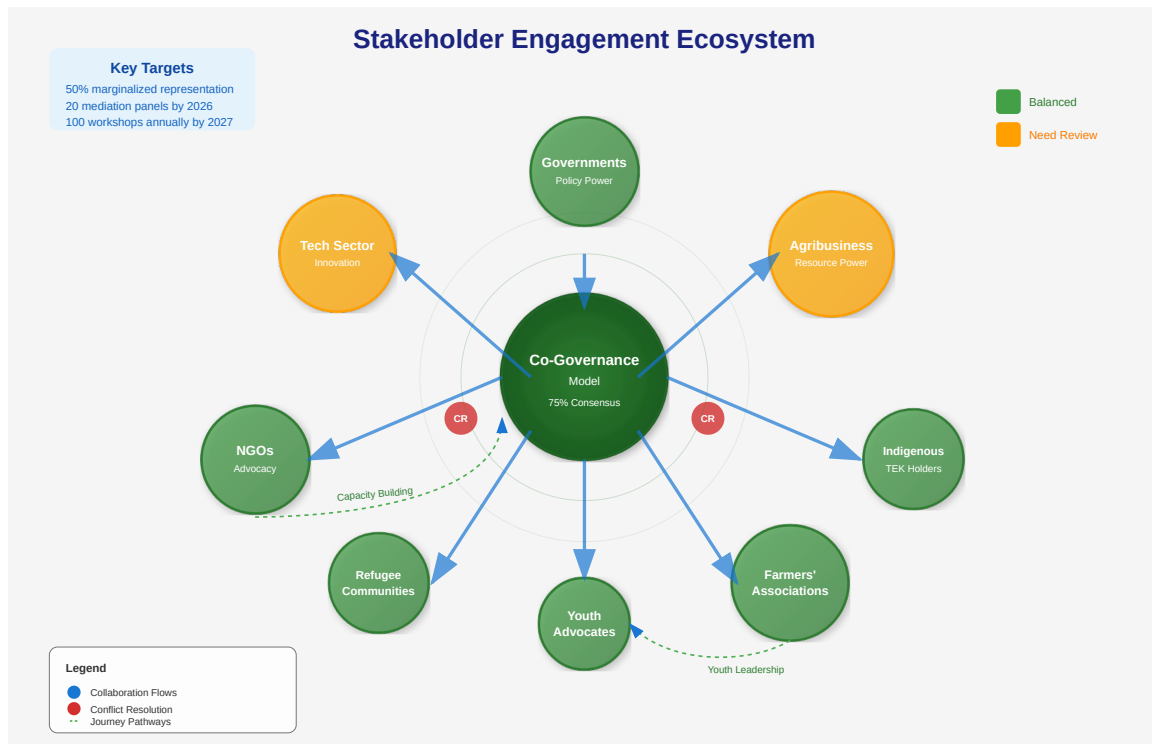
Stakeholder Engagement Ecosystem

Key Targets
50% marginalized representation
20 mediation panels by 2026
100 workshops annually by 2027

Balanced
Need Review

Governments
Policy Power

Tech Sector
Innovation

Agribusiness
Resource Power

Co-Governance
Model
75% Consensus

CR

CR

NGOs
Advocacy

Indigenous
TEK Holders

Capacity Building

Refugee Communities

Youth Advocates

Farmers' Associations

Youth Leadership

Legend
Collaboration Flows
Conflict Resolution
Journey Pathways